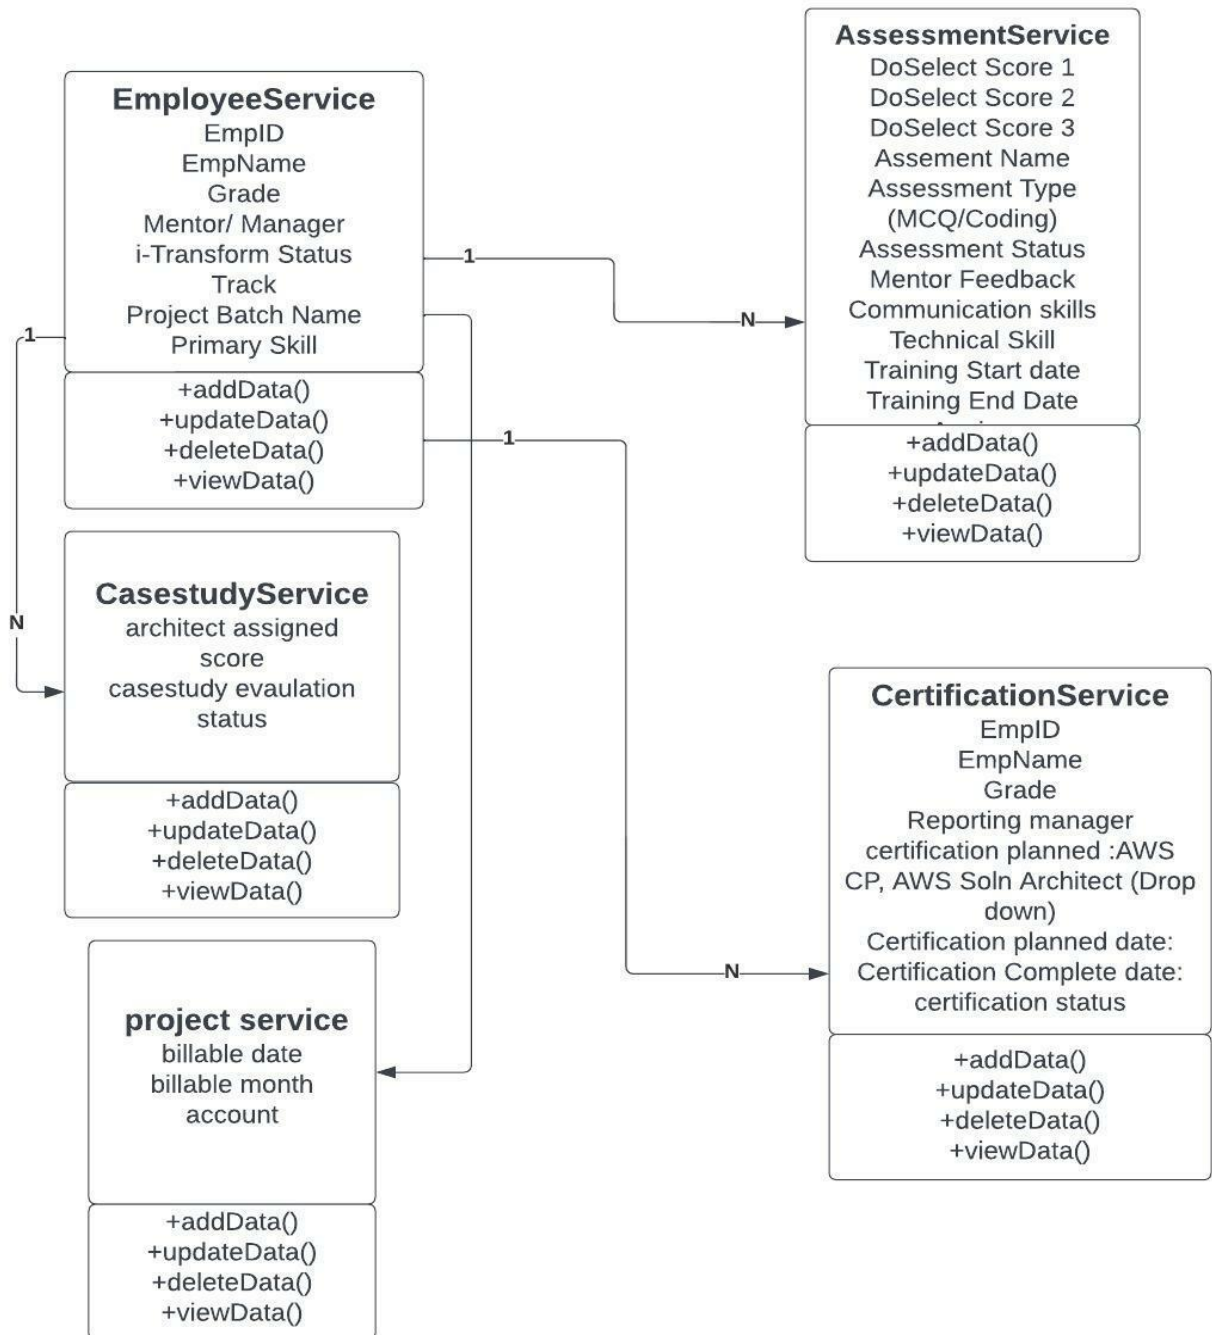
EmployeeService
EmpID
EmpName
Grade
Mentor/ Manager
i-Transform Status
Track
Project Batch Name
Primary Skill

+addData()
+updateData()
+deleteData()
+viewData()

AssessmentService
DoSelect Score 1
DoSelect Score 2
DoSelect Score 3
Assement Name
Assessment Type (MCQ/Coding)
Assessment Status
Mentor Feedback
Communication skills
Technical Skill
Training Start date
Training End Date
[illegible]

+addData()
+updateData()
+deleteData()
+viewData()

1
N
1
1
N

CasestudyService
architect assigned score
casestudy evaulation status

+addData()
+updateData()
+deleteData()
+viewData()

CertificationService
EmpID
EmpName
Grade
Reporting manager
certification planned :AWS CP, AWS Soln Architect (Drop down)
Certification planned date:
Certification Complete date:
certification status

N

+addData()
+updateData()
+deleteData()
+viewData()

project service
billable date
billable month
account

+addData()
+updateData()
+deleteData()
+viewData()